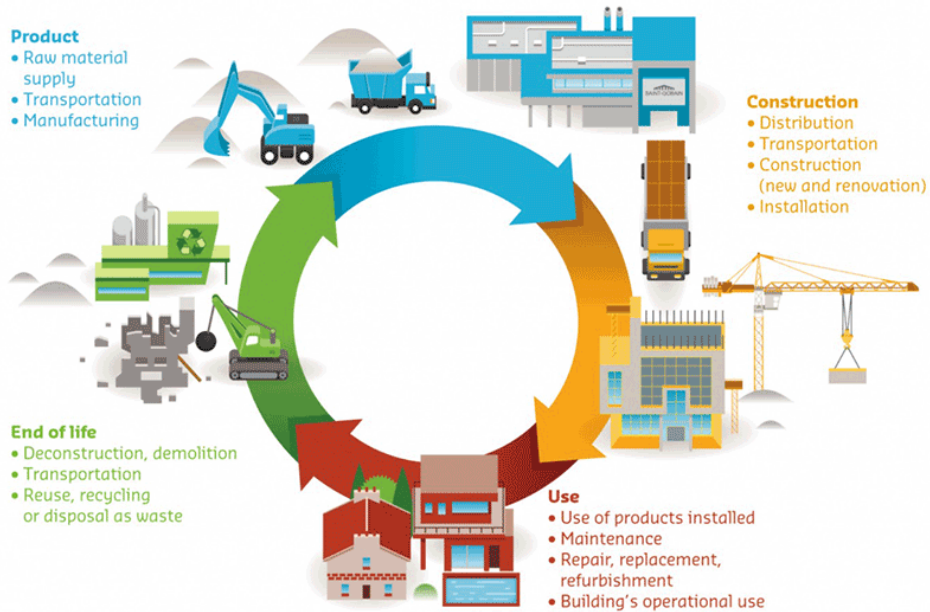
Product
• Raw material supply
• Transportation
• Manufacturing

SAINT-GOBAIN

Construction
• Distribution
• Transportation
• Construction (new and renovation)
• Installation

End of life
• Deconstruction, demolition
• Transportation
• Reuse, recycling or disposal as waste

Use
• Use of products installed
• Maintenance
• Repair, replacement, refurbishment
• Building's operational use